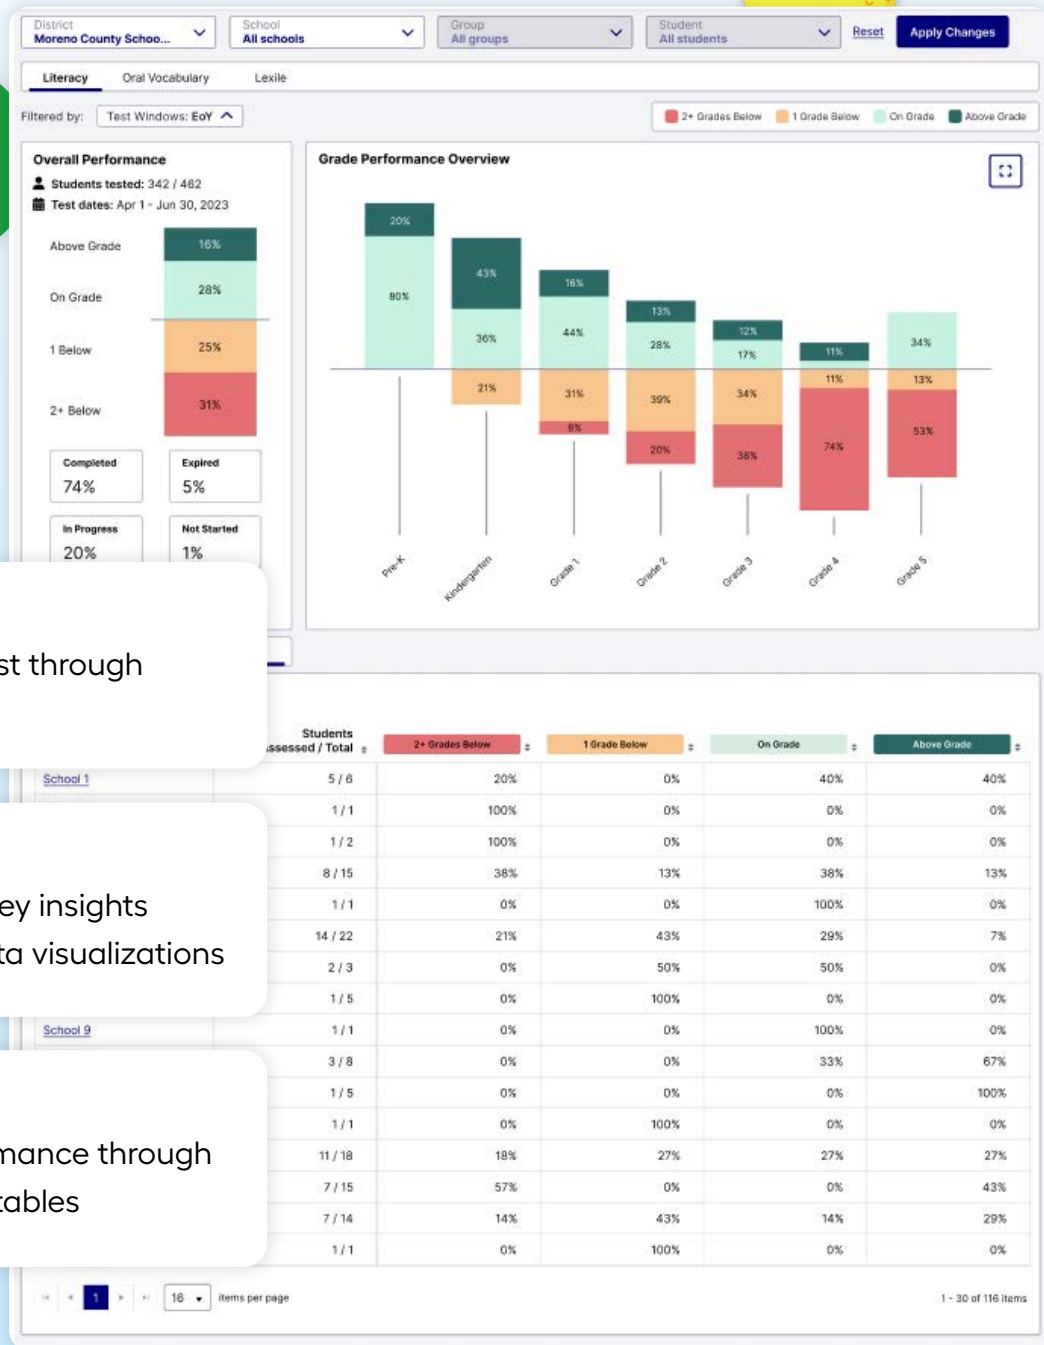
District
Moreno County Schoo...

School
All schools

Group
All groups

Student
All students

Reset

Apply Changes

Literacy | Oral Vocabulary | Lexile

Filtered by: Test Windows: EoY

2+ Grades Below | 1 Grade Below | On Grade | Above Grade

Overall Performance

Students tested: 342 / 462

Test dates: Apr 1 - Jun 30, 2023

Above Grade 16%

On Grade 28%

1 Below 25%

2+ Below 31%

Completed 74%

Expired 5%

In Progress 20%

Not Started 1%

Grade Performance Overview

Pre-K: 20%, 80%

Kindergarten: 43%, 36%, 21%

Grade 1: 16%, 44%, 31%, 8%

Grade 2: 13%, 28%, 39%, 20%

Grade 3: 12%, 17%, 34%, 38%

Grade 4: 11%, 11%, 74%

Grade 5: 34%, 13%, 53%

st through

ey insights
ta visualizations

mance through
tables

| | Students ssessed / Total | 2+ Grades Below | 1 Grade Below | On Grade | Above Grade |
|---|---|---|---|---|---|
| School 1 | 5 / 6 | 20% | 0% | 40% | 40% |
| | 1 / 1 | 100% | 0% | 0% | 0% |
| | 1 / 2 | 100% | 0% | 0% | 0% |
| | 8 / 15 | 38% | 13% | 38% | 13% |
| | 1 / 1 | 0% | 0% | 100% | 0% |
| | 14 / 22 | 21% | 43% | 29% | 7% |
| | 2 / 3 | 0% | 50% | 50% | 0% |
| | 1 / 5 | 0% | 100% | 0% | 0% |
| School 9 | 1 / 1 | 0% | 0% | 100% | 0% |
| | 3 / 8 | 0% | 0% | 33% | 67% |
| | 1 / 5 | 0% | 0% | 0% | 100% |
| | 1 / 1 | 0% | 100% | 0% | 0% |
| | 11 / 18 | 18% | 27% | 27% | 27% |
| | 7 / 15 | 57% | 0% | 0% | 43% |
| | 7 / 14 | 14% | 43% | 14% | 29% |
| | 1 / 1 | 0% | 100% | 0% | 0% |

1 | 16 items per page

1 - 30 of 116 items